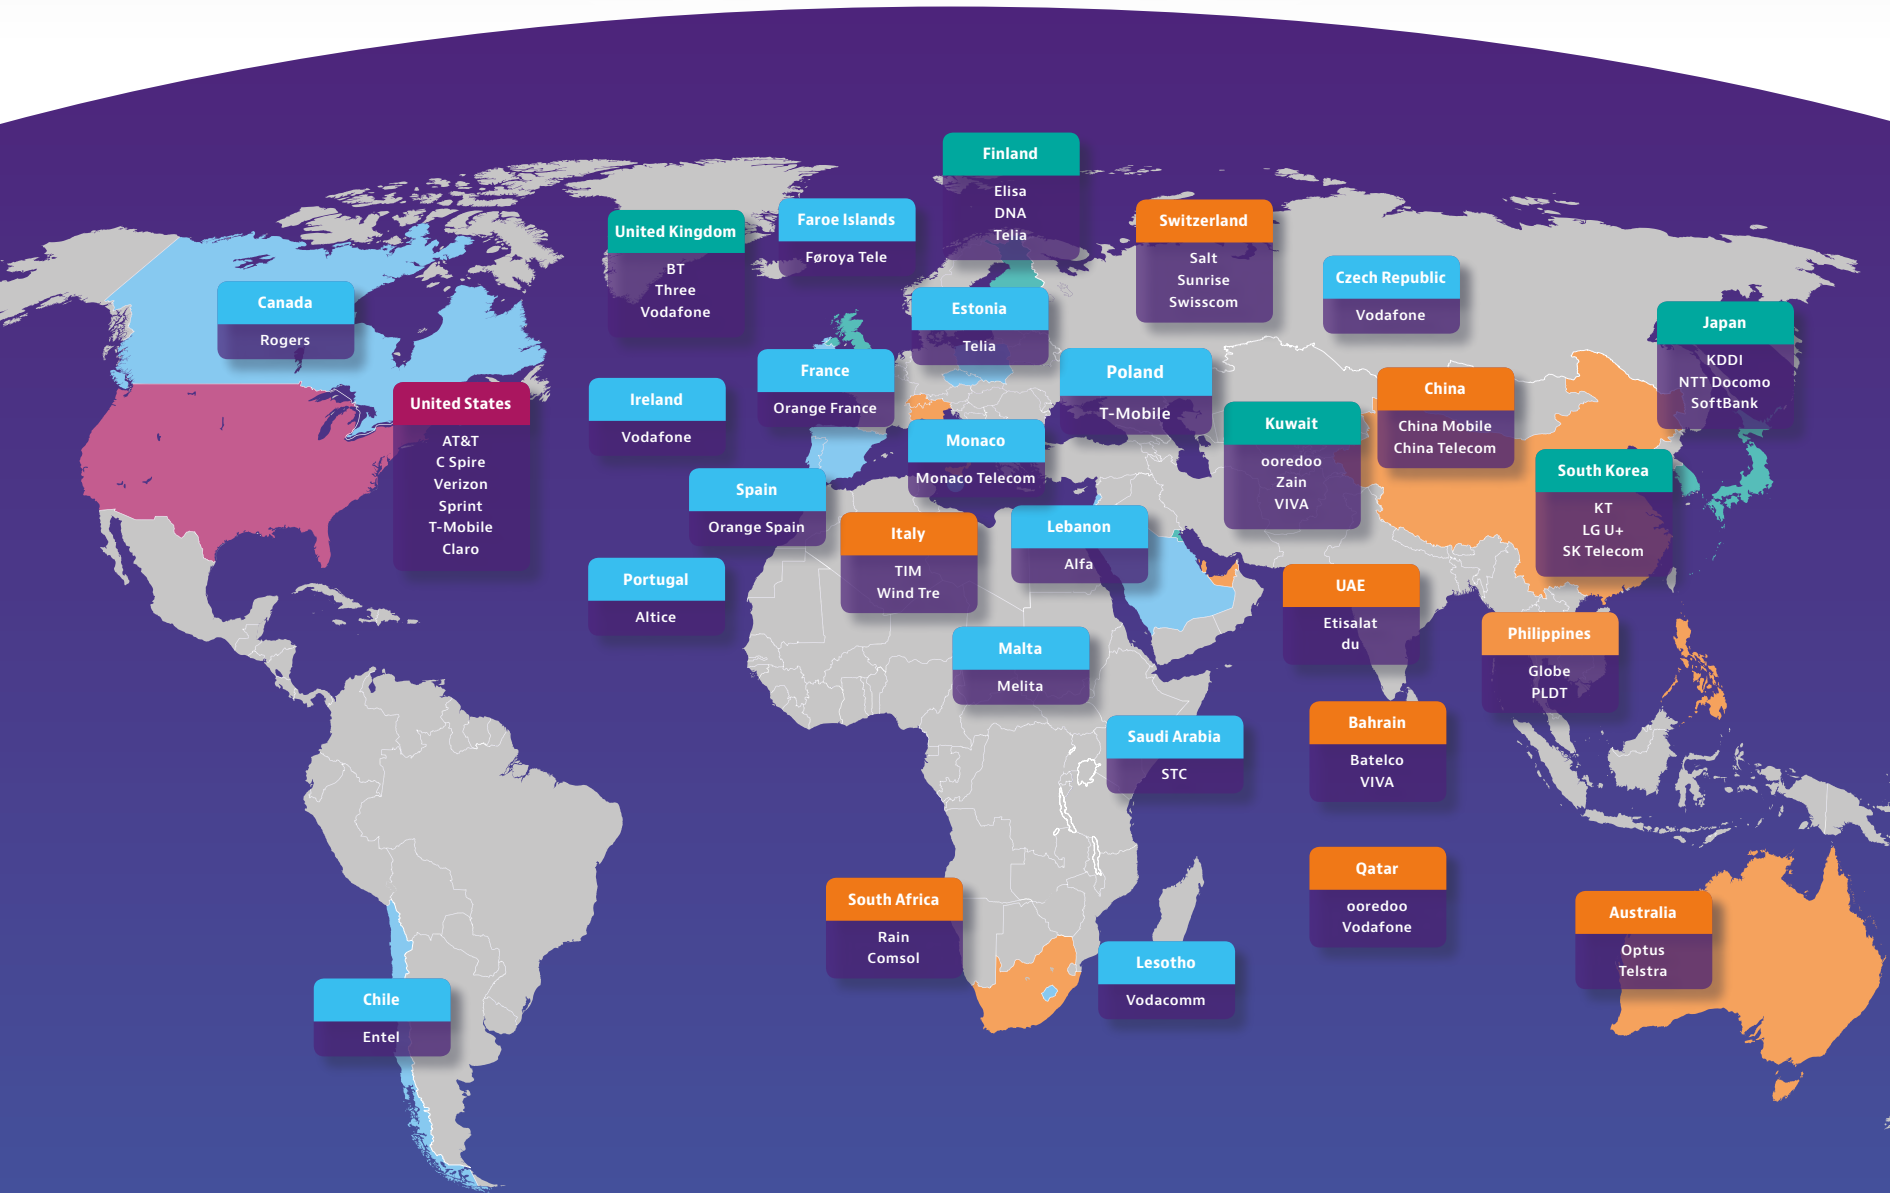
Finland
Elisa
DNA
Telia

Faroe Islands
Føroya Tele

United Kingdom
BT
Three
Vodafone

Switzerland
Salt
Sunrise
Swisscom

Czech Republic
Vodafone

Canada
Rogers

Estonia
Telia

Japan
KDDI
NTT Docomo
SoftBank

United States
AT&T
C Spire
Verizon
Sprint
T-Mobile
Claro

Ireland
Vodafone

France
Orange France

Poland
T-Mobile

China
China Mobile
China Telecom

Kuwait
ooredoo
Zain
VIVA

Monaco
Monaco Telecom

South Korea
KT
LG U+
SK Telecom

Spain
Orange Spain

Italy
TIM
Wind Tre

Lebanon
Alfa

Portugal
Altice

UAE
Etisalat
du

Philippines
Globe
PLDT

Malta
Melita

Bahrain
Batelco
VIVA

Saudi Arabia
STC

Qatar
ooredoo
Vodafone

South Africa
Rain
Comsol

Australia
Optus
Telstra

Lesotho
Vodacomm

Chile
Entel